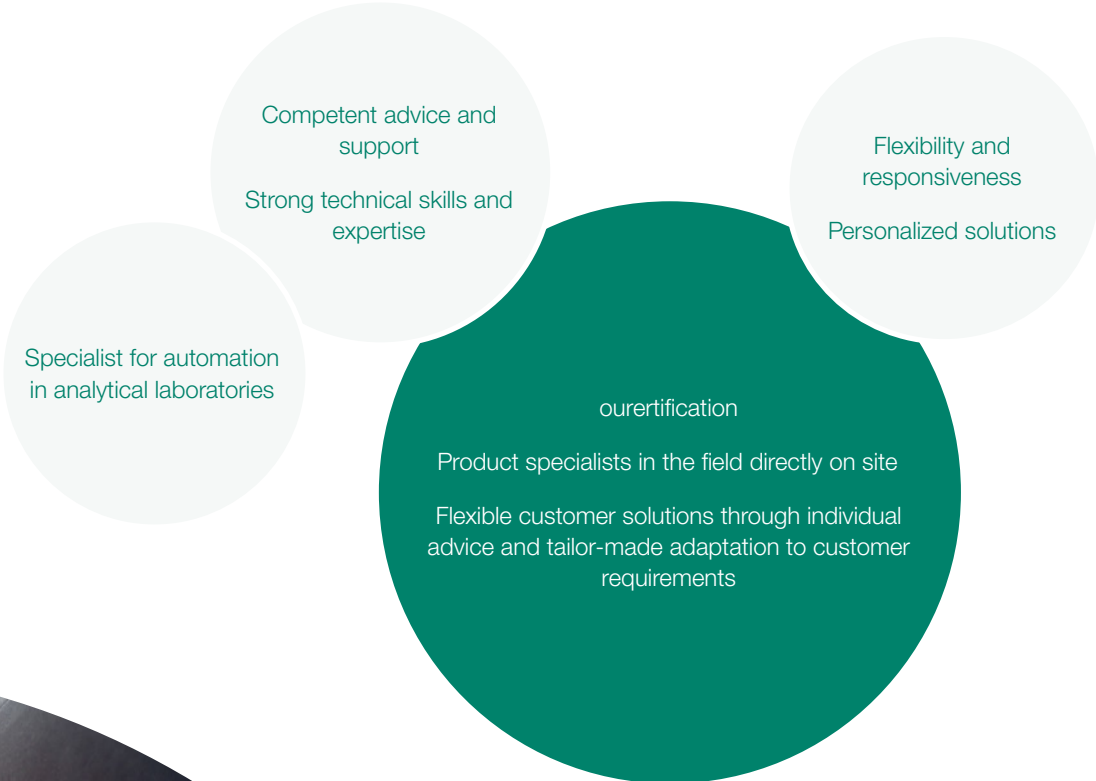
Competent advice and support

Strong technical skills and expertise

Flexibility and responsiveness

Personalized solutions

Specialist for automation in analytical laboratories

ourertification

Product specialists in the field directly on site

Flexible customer solutions through individual advice and tailor-made adaptation to customer requirements